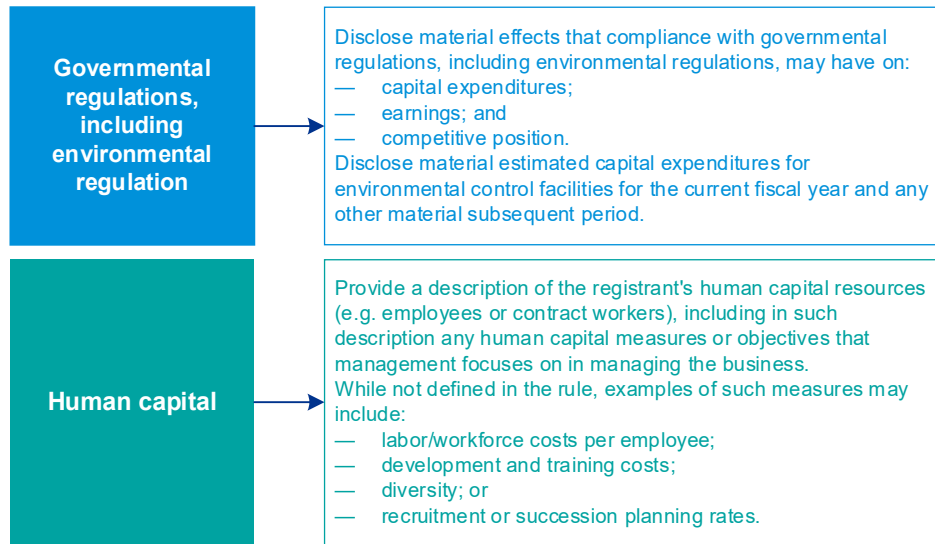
Governmental regulations, including environmental regulation

Disclose material effects that compliance with governmental regulations, including environmental regulations, may have on:
— capital expenditures;
— earnings; and
— competitive position.
Disclose material estimated capital expenditures for environmental control facilities for the current fiscal year and any other material subsequent period.

Human capital

Provide a description of the registrant's human capital resources (e.g. employees or contract workers), including in such description any human capital measures or objectives that management focuses on in managing the business.
While not defined in the rule, examples of such measures may include:
— labor/workforce costs per employee;
— development and training costs;
— diversity; or
— recruitment or succession planning rates.